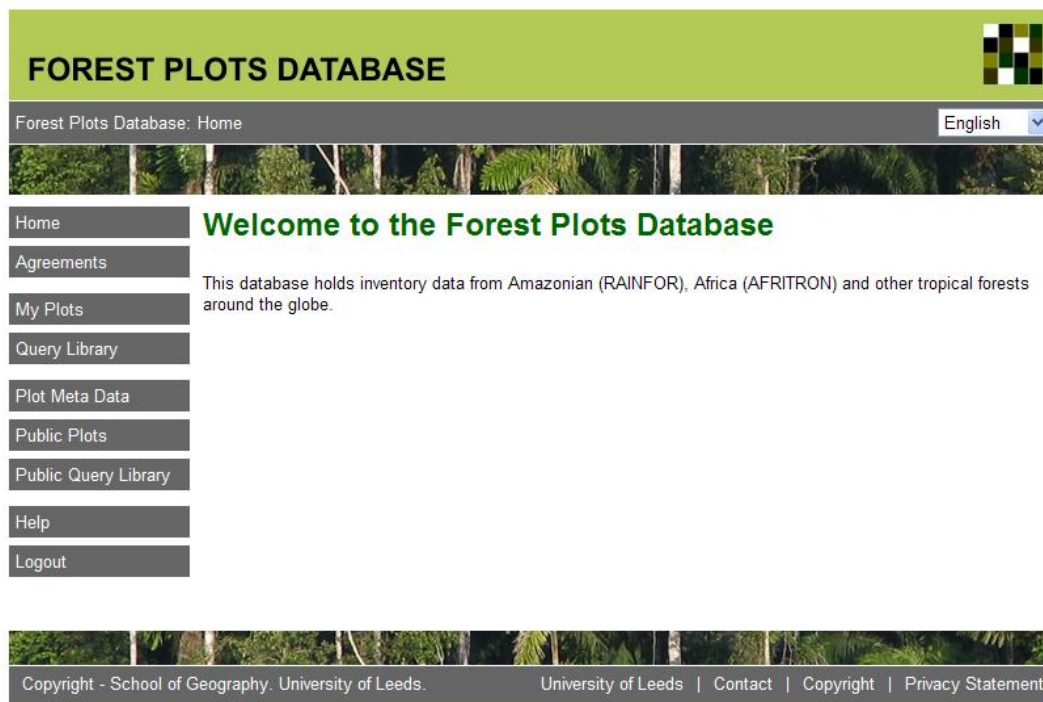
FOREST PLOTS DATABASE

Forest Plots Database: Home

English

Home
Agreements
My Plots
Query Library
Plot Meta Data
Public Plots
Public Query Library
Help
Logout

Welcome to the Forest Plots Database

This database holds inventory data from Amazonian (RAINFOR), Africa (AFRITRON) and other tropical forests around the globe.

Copyright - School of Geography. University of Leeds.

University of Leeds | Contact | Copyright | Privacy Statement